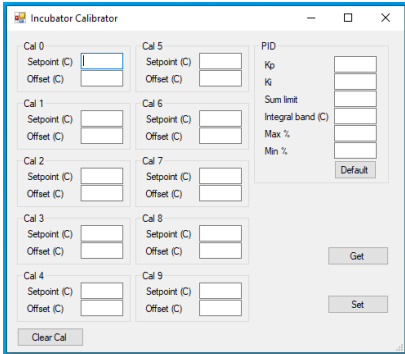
Incubator Calibrator

Cal 0
Setpoint (C)
Offset (C)

Cal 1
Setpoint (C)
Offset (C)

Cal 2
Setpoint (C)
Offset (C)

Cal 3
Setpoint (C)
Offset (C)

Cal 4
Setpoint (C)
Offset (C)

Cal 5
Setpoint (C)
Offset (C)

Cal 6
Setpoint (C)
Offset (C)

Cal 7
Setpoint (C)
Offset (C)

Cal 8
Setpoint (C)
Offset (C)

Cal 9
Setpoint (C)
Offset (C)

PID
Kp
Ki
Sum limit
Integral band (C)
Max %
Min %
Default

Get

Set

Clear Cal